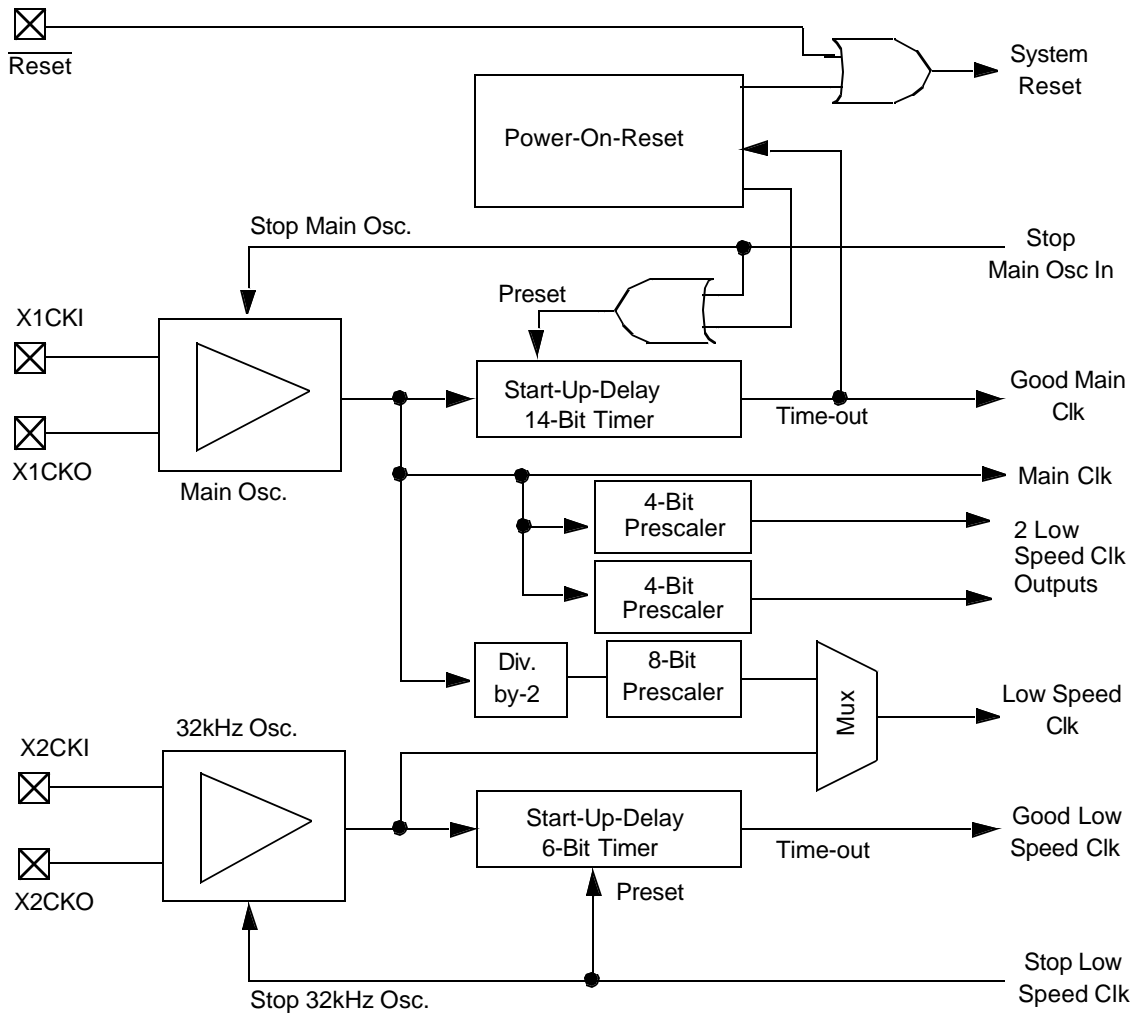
$\overline{\text{Reset}}$

System Reset

Power-On-Reset

Stop Main Osc.

Stop Main Osc In

Preset

X1CKI

X1CKO

Main Osc.

Start-Up-Delay 14-Bit Timer

Time-out

Good Main Clk

Main Clk

4-Bit Prescaler

4-Bit Prescaler

2 Low Speed Clk Outputs

Div. by-2

8-Bit Prescaler

Mux

Low Speed Clk

32kHz Osc.

X2CKI

X2CKO

Start-Up-Delay 6-Bit Timer

Time-out

Good Low Speed Clk

Preset

Stop Low Speed Clk

Stop 32kHz Osc.